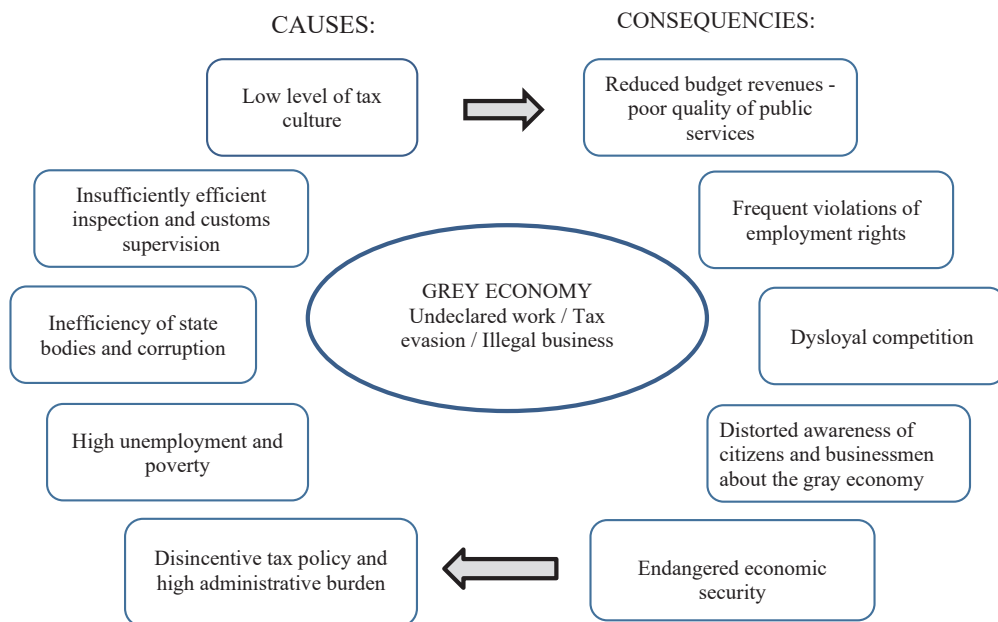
CAUSES:

CONSEQUENCIES:

Low level of tax culture

Reduced budget revenues - poor quality of public services

Insufficiently efficient inspection and customs supervision

Frequent violations of employment rights

GREY ECONOMY
Undeclared work / Tax evasion / Illegal business

Inefficiency of state bodies and corruption

Dysloyal competition

High unemployment and poverty

Distorted awareness of citizens and businessmen about the gray economy

Disincentive tax policy and high administrative burden

Endangered economic security